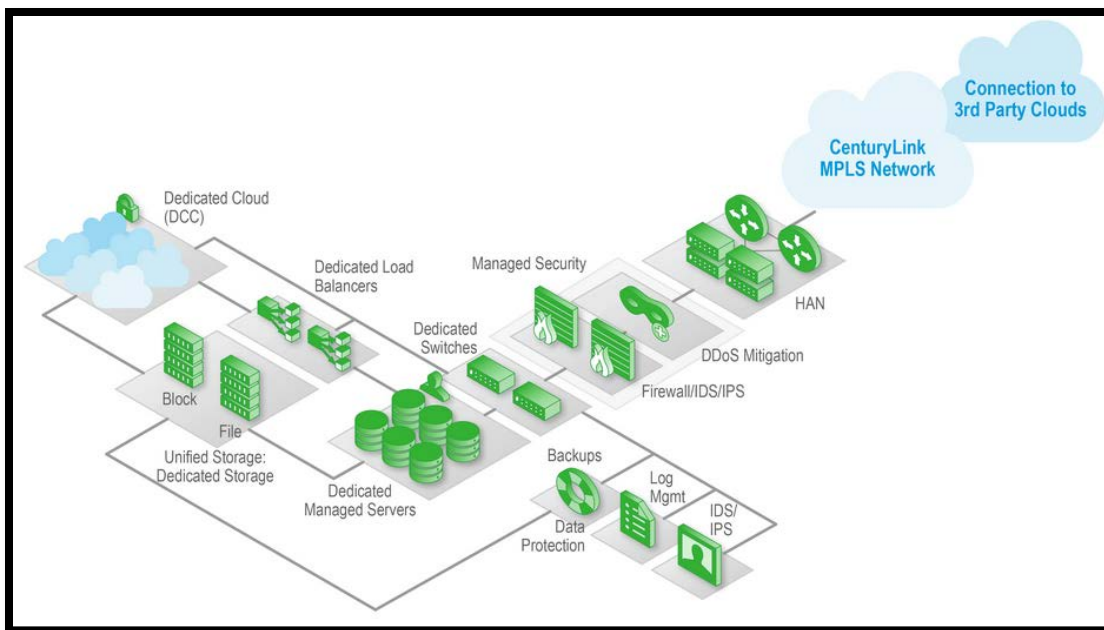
Connection to 3rd Party Clouds

CenturyLink MPLS Network

Dedicated Cloud (DCC)

Dedicated Load Balancers

Managed Security

HAN

Dedicated Switches

DDoS Mitigation

Firewall/IDS/IPS

Block

File

Unified Storage: Dedicated Storage

Dedicated Managed Servers

Backups

Log Mgmt

IDS/ IPS

Data Protection